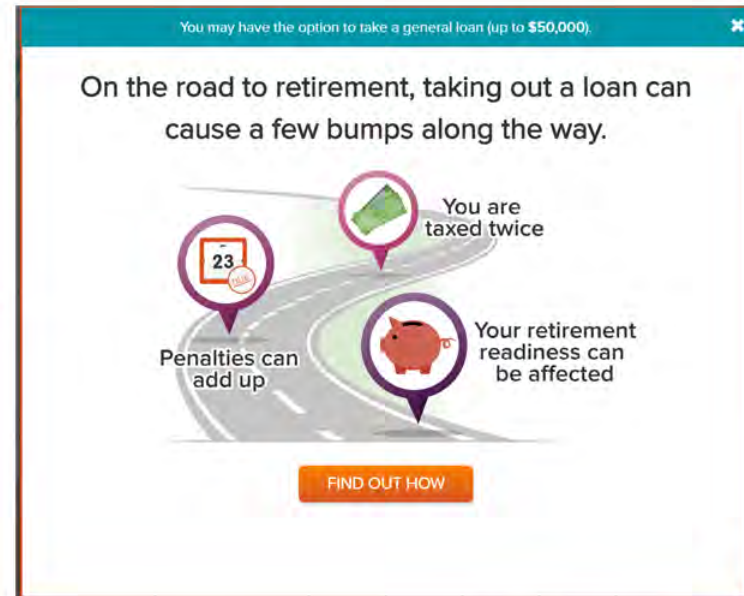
You may have the option to take a general loan (up to **$50,000**).

×

On the road to retirement, taking out a loan can cause a few bumps along the way.

23

DUE

You are taxed twice

Penalties can add up

Your retirement readiness can be affected

FIND OUT HOW